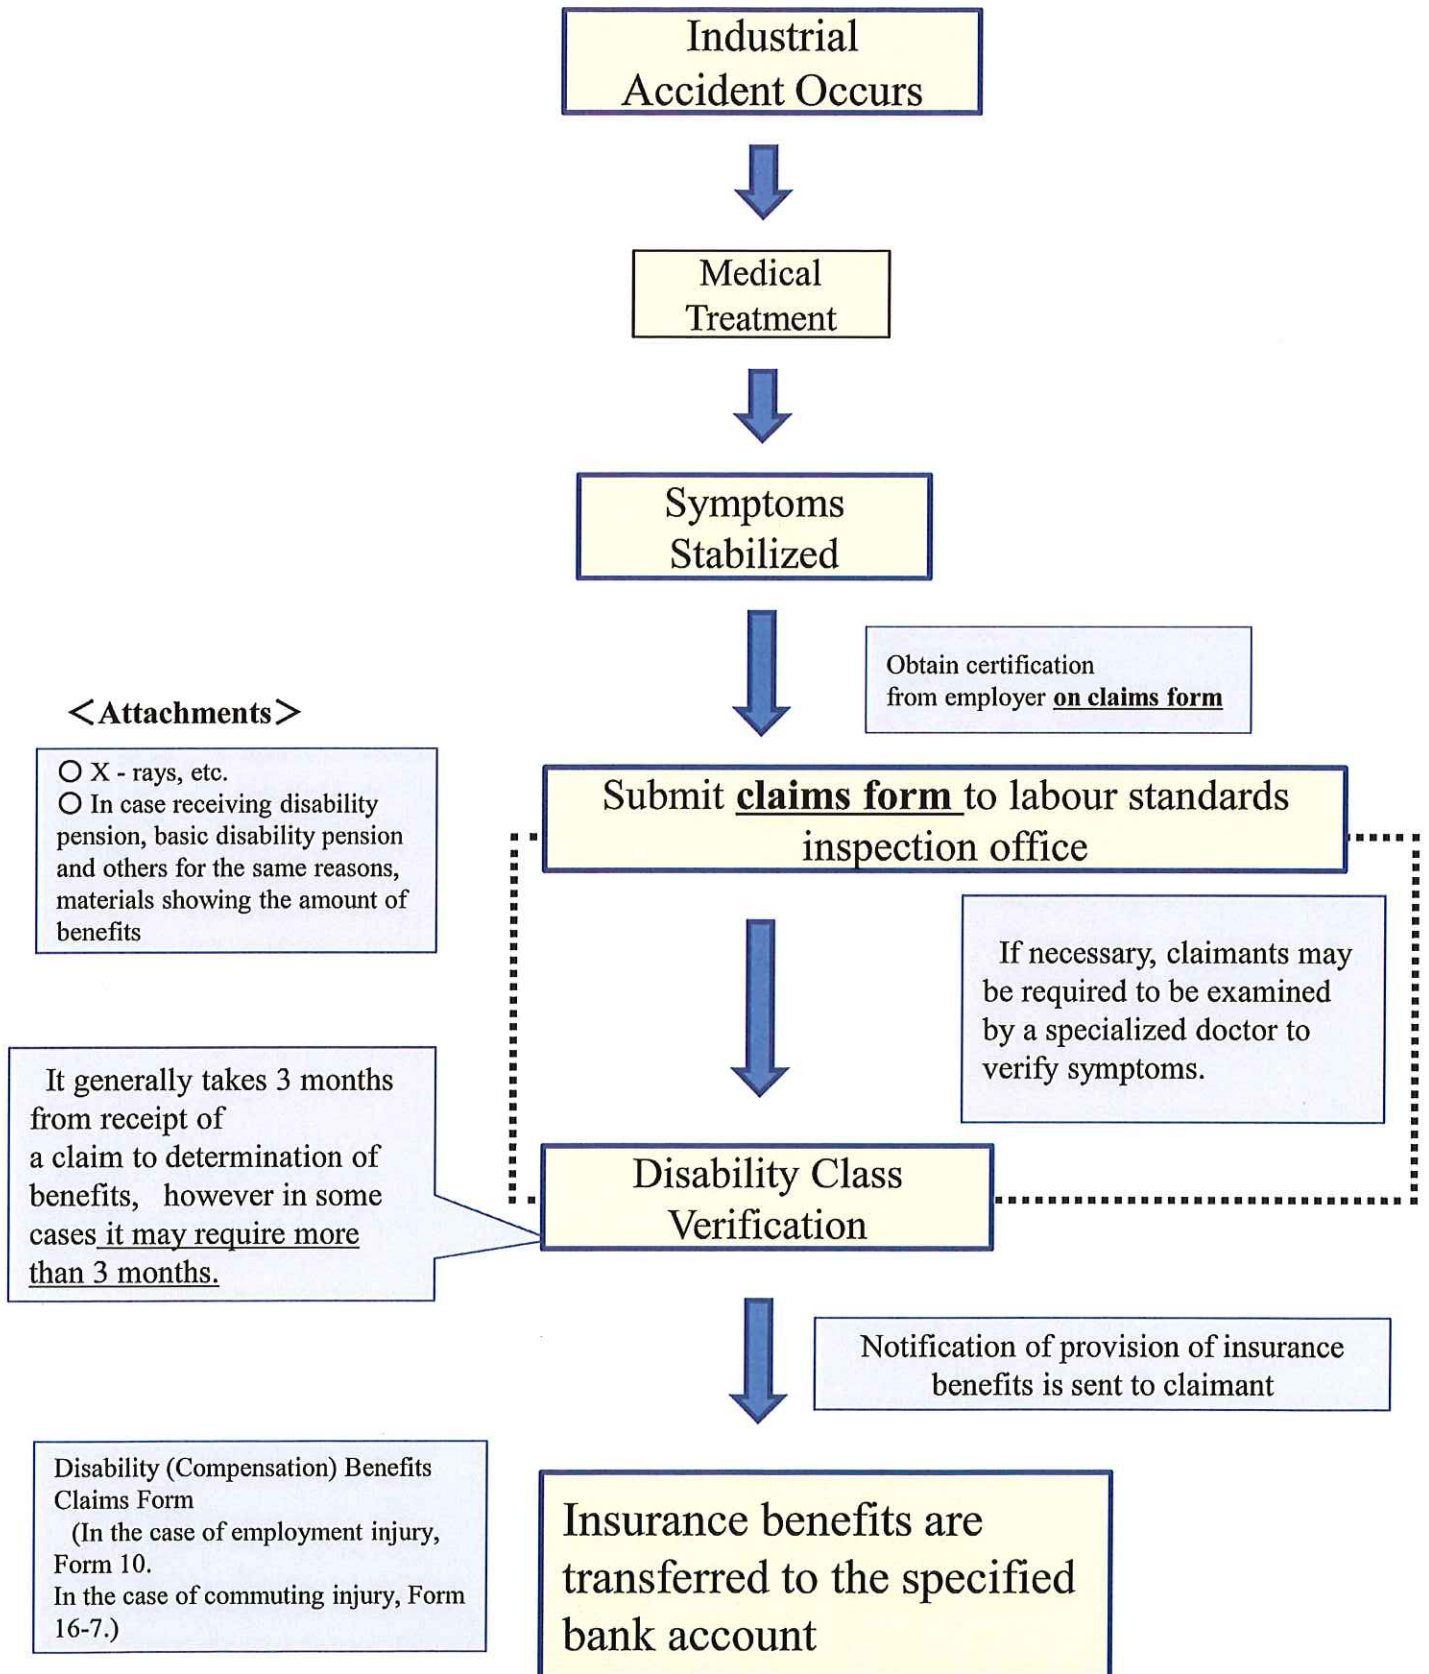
Industrial Accident Occurs

Medical Treatment

Symptoms Stabilized

Obtain certification from employer on claims form

<Attachments>

○ X - rays, etc.
○ In case receiving disability pension, basic disability pension and others for the same reasons, materials showing the amount of benefits

Submit claims form to labour standards inspection office

If necessary, claimants may be required to be examined by a specialized doctor to verify symptoms.

It generally takes 3 months from receipt of a claim to determination of benefits, however in some cases it may require more than 3 months.

Disability Class Verification

Notification of provision of insurance benefits is sent to claimant

Disability (Compensation) Benefits Claims Form
(In the case of employment injury, Form 10.
In the case of commuting injury, Form 16-7.)

Insurance benefits are transferred to the specified bank account